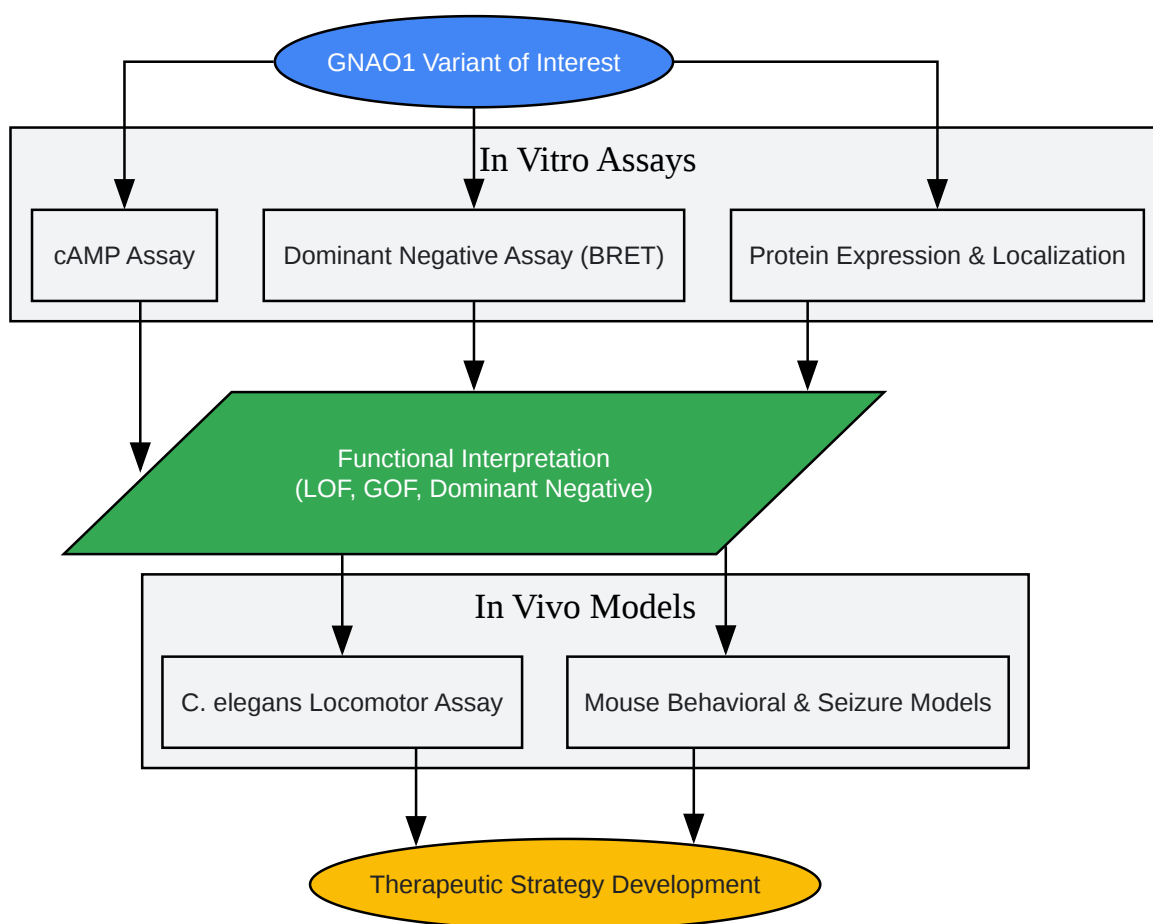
GNAO1 Variant of Interest

In Vitro Assays

cAMP Assay

Dominant Negative Assay (BRET)

Protein Expression & Localization

Functional Interpretation
(LOF, GOF, Dominant Negative)

In Vivo Models

C. elegans Locomotor Assay

Mouse Behavioral & Seizure Models

Therapeutic Strategy Development